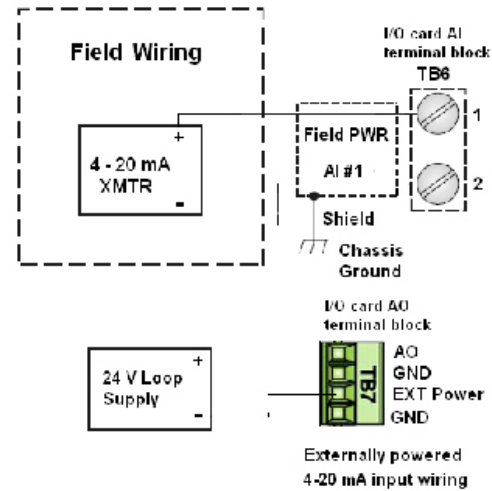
Field Wiring

I/O card AI terminal block
TB6

+
4 - 20 mA
XMTR
-

Field PWR
AI #1

1
2

Shield
Chassis Ground

I/O card AO terminal block

+
24 V Loop Supply
-

TB7

AO
GND
EXT Power
GND

Externally powered
4-20 mA input wiring